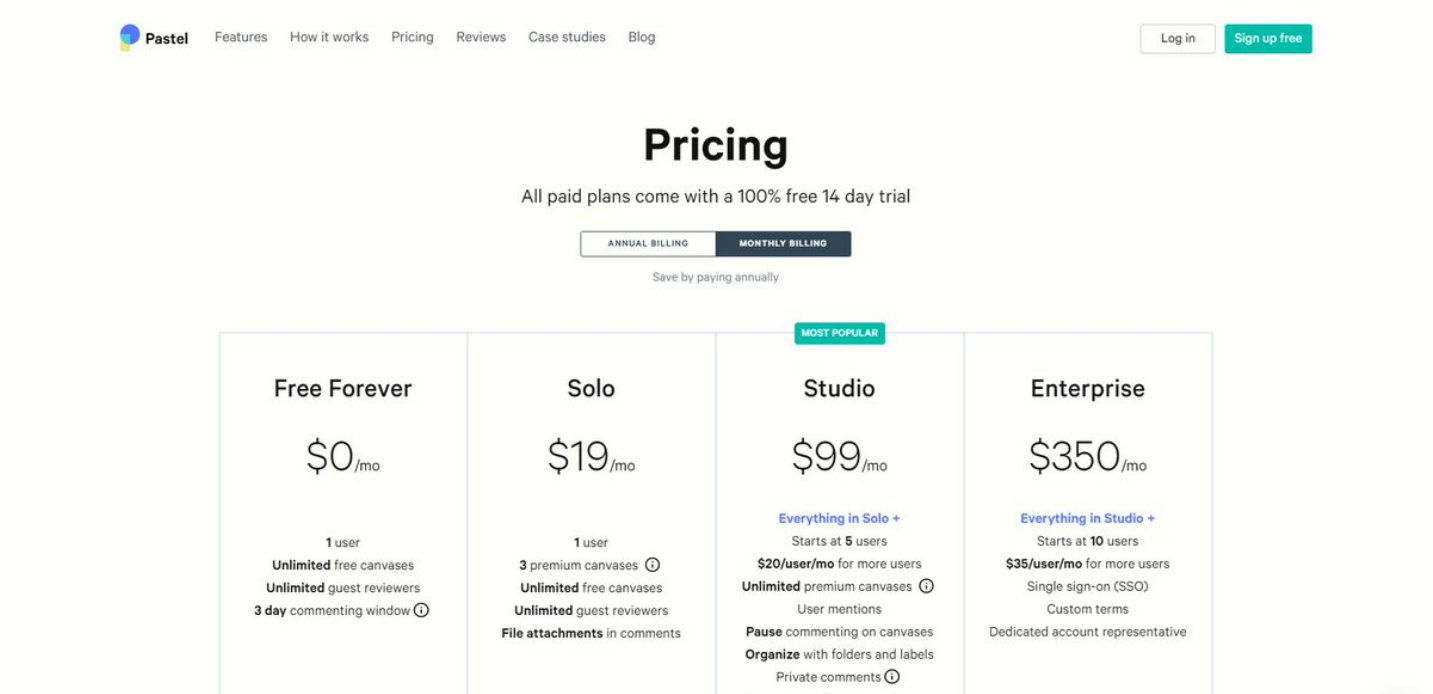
Pastel Features How it works Pricing Reviews Case studies Blog

Log in Sign up free

Pricing

All paid plans come with a 100% free 14 day trial

ANNUAL BILLING MONTHLY BILLING

Save by paying annually

Free Forever

$0/mo

1 user
Unlimited free canvases
Unlimited guest reviewers
3 day commenting window

Solo

$19/mo

1 user
3 premium canvases
Unlimited free canvases
Unlimited guest reviewers
File attachments in comments

MOST POPULAR

Studio

$99/mo

Everything in Solo +
Starts at 5 users
$20/user/mo for more users
Unlimited premium canvases
User mentions
Pause commenting on canvases
Organize with folders and labels
Private comments

Enterprise

$350/mo

Everything in Studio +
Starts at 10 users
$35/user/mo for more users
Single sign-on (SSO)
Custom terms
Dedicated account representative